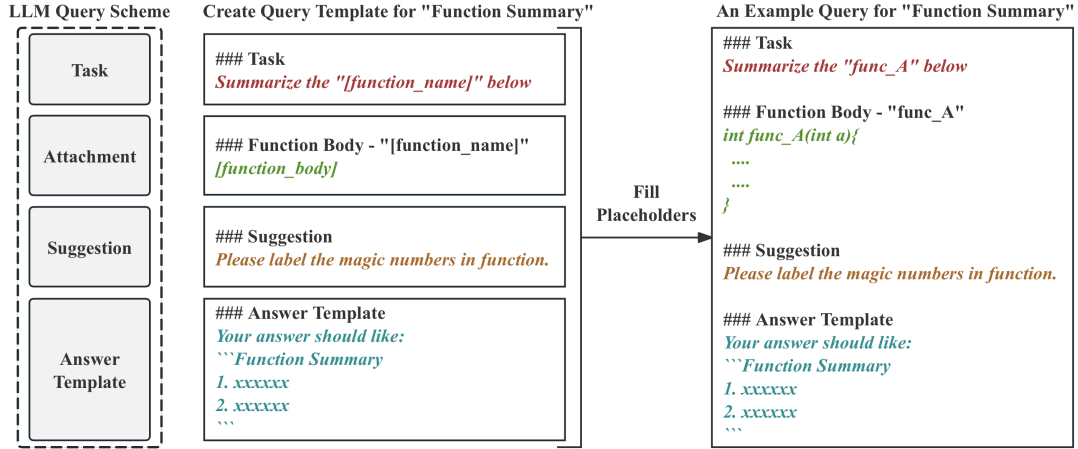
LLM Query Scheme

Task

Attachment

Suggestion

Answer Template

Create Query Template for "Function Summary"

### Task
Summarize the "[function_name]" below

### Function Body - "[function_name]"
[function_body]

### Suggestion
Please label the magic numbers in function.

### Answer Template
Your answer should like:
```Function Summary
1. xxxxxx
2. xxxxxx
```

Fill Placeholders

An Example Query for "Function Summary"

### Task
Summarize the "func_A" below

### Function Body - "func_A"
int func_A(int a){
....
....
}

### Suggestion
Please label the magic numbers in function.

### Answer Template
Your answer should like:
```Function Summary
1. xxxxxx
2. xxxxxx
```